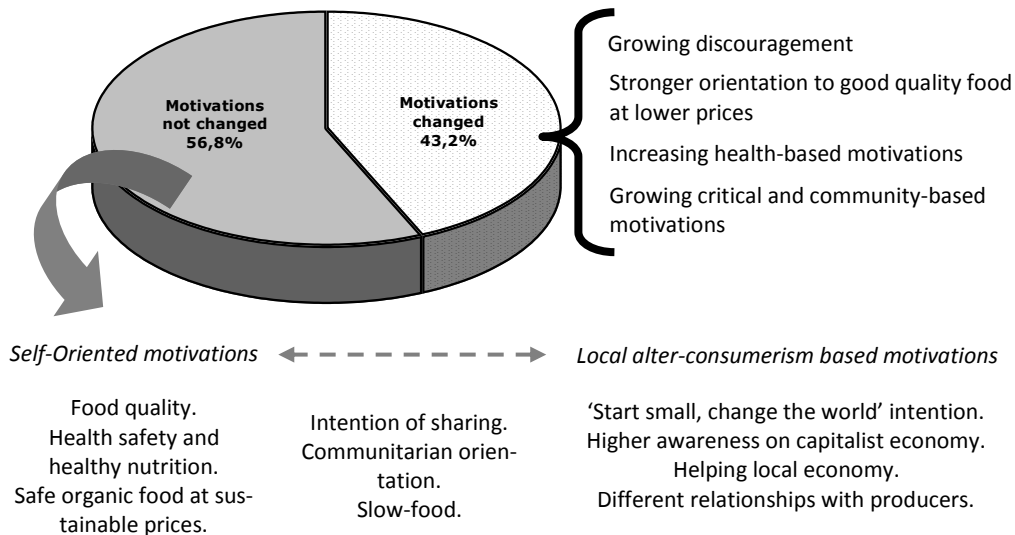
Motivations not changed 56,8%

Motivations changed 43,2%

Growing discouragement

Stronger orientation to good quality food at lower prices

Increasing health-based motivations

Growing critical and community-based motivations

*Self-Oriented motivations*

*Local alter-consumerism based motivations*

Food quality.
Health safety and healthy nutrition.
Safe organic food at sustainable prices.

Intention of sharing.
Communitarian orientation.
Slow-food.

'Start small, change the world' intention.
Higher awareness on capitalist economy.
Helping local economy.
Different relationships with producers.